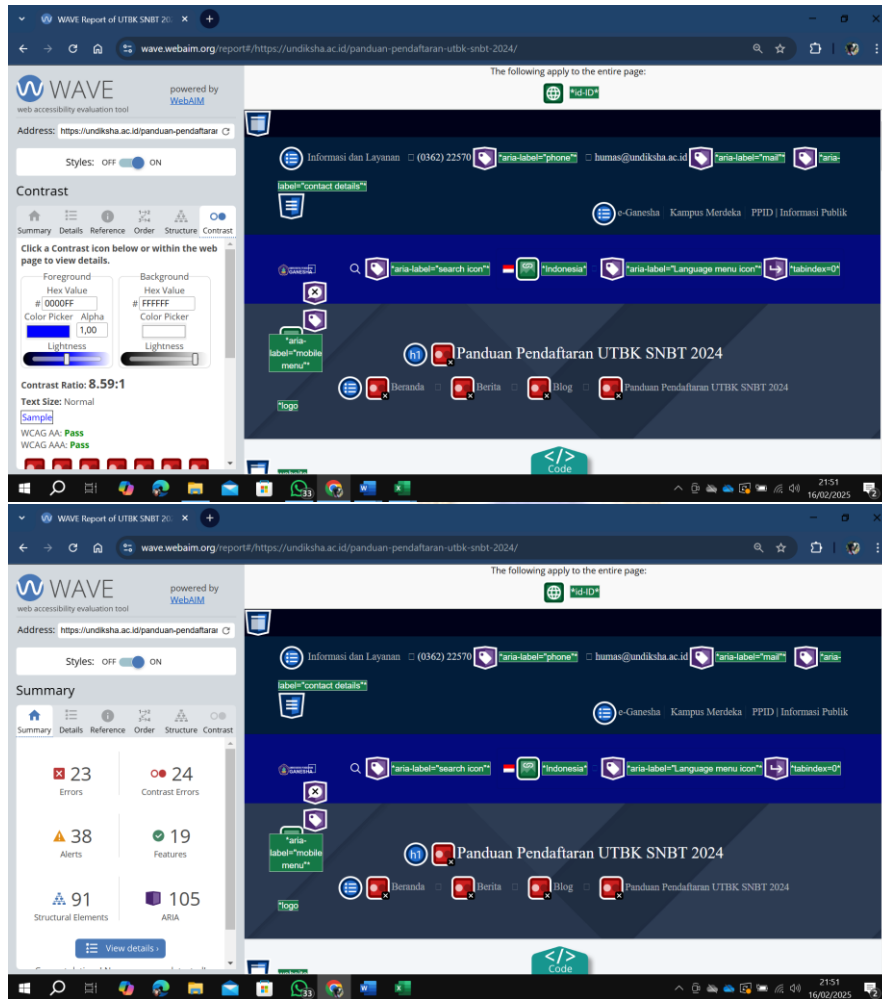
WAVE Report of UTBK SNBT 20

wave.webaim.org/report#/https://undiksha.ac.id/panduan-pendaftaran-utbk-snbt-2024/

WAVE
web accessibility evaluation tool
powered by WebAIM

Address: https://undiksha.ac.id/panduan-pendaftaran

Styles: OFF ON

Contrast

Summary Details Reference Order Structure Contrast

Click a Contrast icon below or within the web page to view details.

Foreground
Hex Value
# 0000FF
Color Picker Alpha
1,00
Lightness

Background
Hex Value
# FFFFFF
Color Picker
Lightness

Contrast Ratio: 8.59:1
Text Size: Normal
Sample
WCAG AA: Pass
WCAG AAA: Pass

The following apply to the entire page:
*id-ID*

Informasi dan Layanan (0362) 22570 *aria-label="phone"* humas@undiksha.ac.id *aria-label="mail"* *aria-label="contact details"*

e-Ganesha | Kampus Merdeka | PPID | Informasi Publik

*aria-label="search icon"* *Indonesia* *aria-label="Language menu icon"* *tabindex=0*

*aria-label="mobile menu"*

h1 Panduan Pendaftaran UTBK SNBT 2024

Beranda Berita Blog Panduan Pendaftaran UTBK SNBT 2024

*logo

Code

21:51
16/02/2025

WAVE Report of UTBK SNBT 20

wave.webaim.org/report#/https://undiksha.ac.id/panduan-pendaftaran-utbk-snbt-2024/

WAVE
web accessibility evaluation tool
powered by WebAIM

Address: https://undiksha.ac.id/panduan-pendaftaran

Styles: OFF ON

Summary

Summary Details Reference Order Structure Contrast

23
Errors

24
Contrast Errors

38
Alerts

19
Features

91
Structural Elements

105
ARIA

View details ›

The following apply to the entire page:
*id-ID*

Informasi dan Layanan (0362) 22570 *aria-label="phone"* humas@undiksha.ac.id *aria-label="mail"* *aria-label="contact details"*

e-Ganesha | Kampus Merdeka | PPID | Informasi Publik

*aria-label="search icon"* *Indonesia* *aria-label="Language menu icon"* *tabindex=0*

*aria-label="mobile menu"*

h1 Panduan Pendaftaran UTBK SNBT 2024

Beranda Berita Blog Panduan Pendaftaran UTBK SNBT 2024

*logo

Code

21:51
16/02/2025